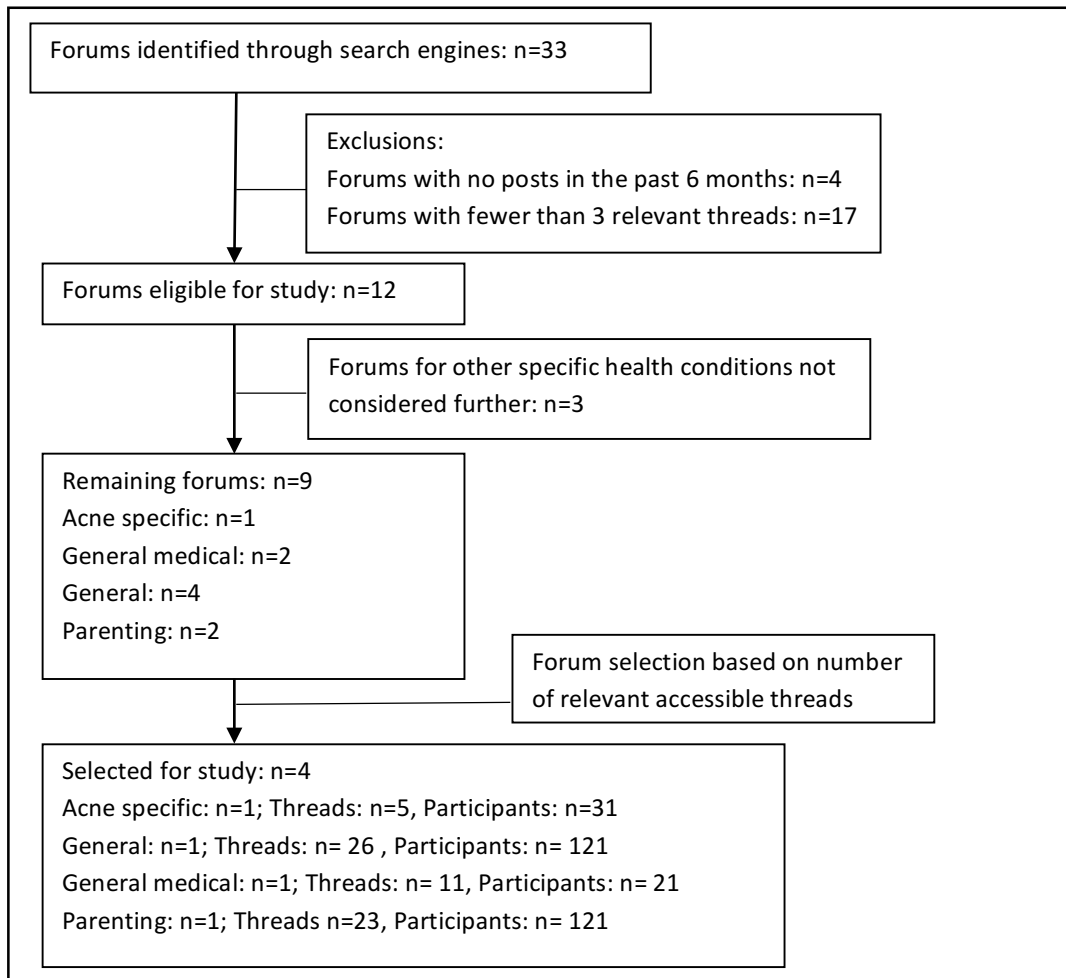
Forums identified through search engines: n=33

Exclusions:
Forums with no posts in the past 6 months: n=4
Forums with fewer than 3 relevant threads: n=17

Forums eligible for study: n=12

Forums for other specific health conditions not considered further: n=3

Remaining forums: n=9
Acne specific: n=1
General medical: n=2
General: n=4
Parenting: n=2

Forum selection based on number of relevant accessible threads

Selected for study: n=4
Acne specific: n=1; Threads: n=5, Participants: n=31
General: n=1; Threads: n= 26 , Participants: n= 121
General medical: n=1; Threads: n= 11, Participants: n= 21
Parenting: n=1; Threads n=23, Participants: n= 121